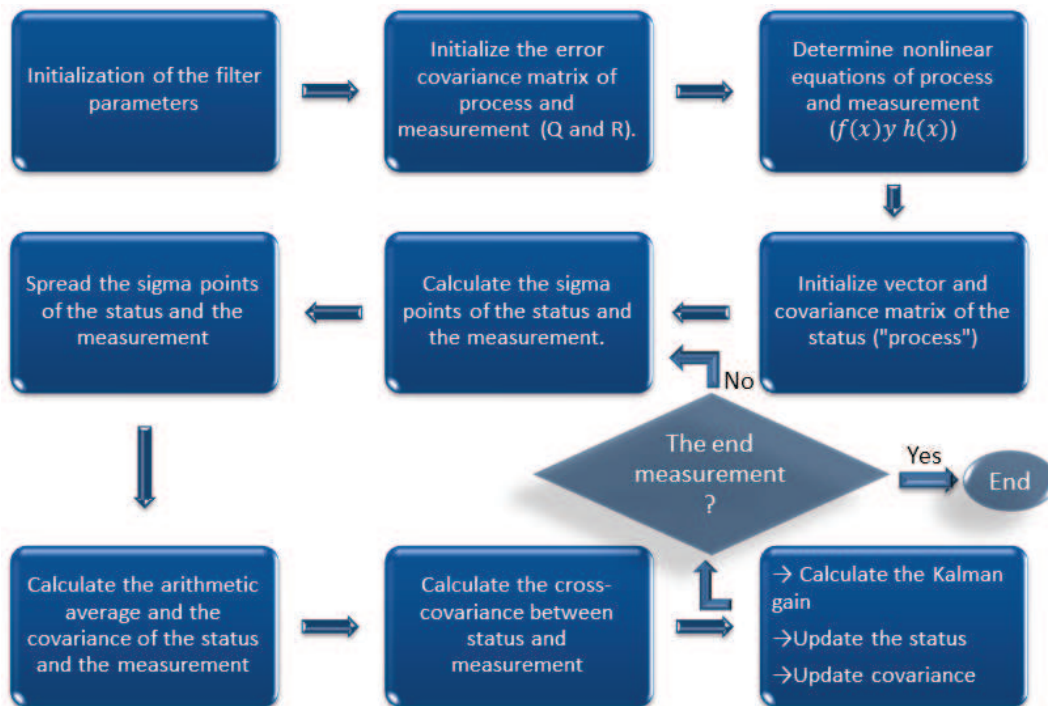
Initialization of the filter parameters

Initialize the error covariance matrix of process and measurement (Q and R).

Determine nonlinear equations of process and measurement $(f(x)\, y\, h(x))$

Initialize vector and covariance matrix of the status ("process")

Calculate the sigma points of the status and the measurement.

Spread the sigma points of the status and the measurement

Calculate the arithmetic average and the covariance of the status and the measurement

Calculate the cross-covariance between status and measurement

→ Calculate the Kalman gain
→Update the status
→Update covariance

The end measurement ?

No

Yes

End